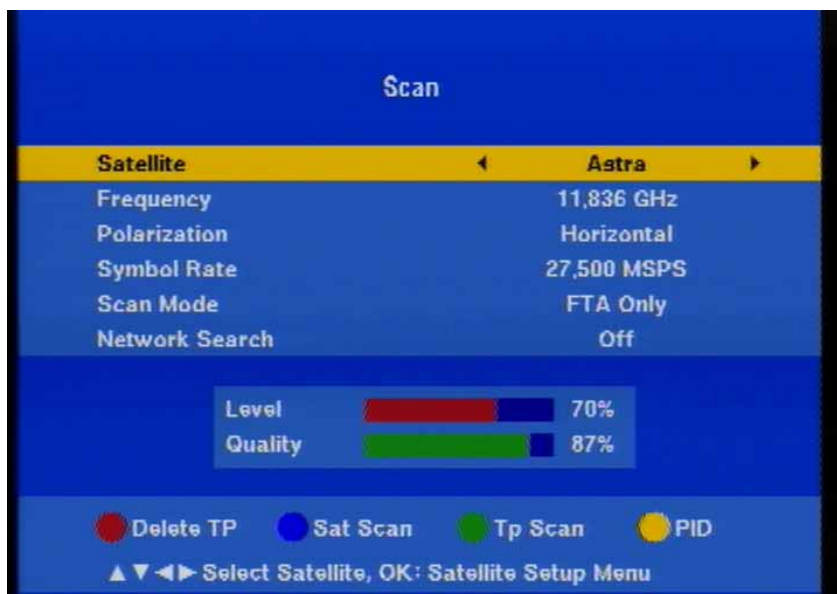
Scan

| | |
|---|---|
| Satellite | ◄ Astra ► |
| Frequency | 11,836 GHz |
| Polarization | Horizontal |
| Symbol Rate | 27,500 MSPS |
| Scan Mode | FTA Only |
| Network Search | Off |

Level 70%
Quality 87%

Delete TP Sat Scan Tp Scan PID

▲▼◄► Select Satellite, OK: Satellite Setup Menu